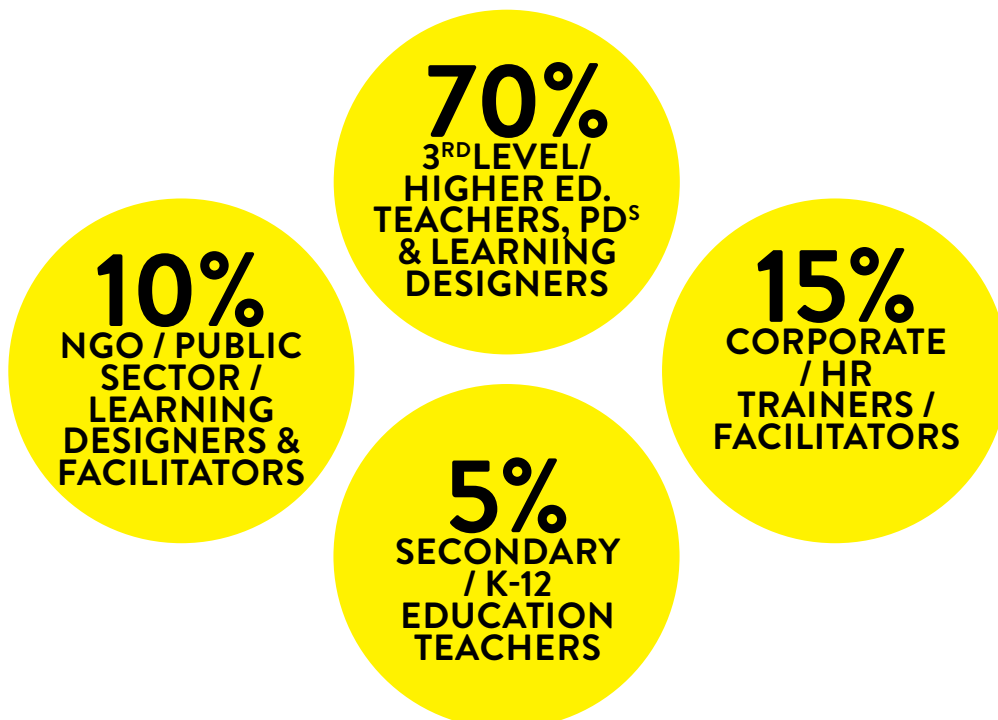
70%
3$^{RD}$ LEVEL/ HIGHER ED. TEACHERS, PD$^{S}$ & LEARNING DESIGNERS

10%
NGO / PUBLIC SECTOR / LEARNING DESIGNERS & FACILITATORS

15%
CORPORATE / HR TRAINERS / FACILITATORS

5%
SECONDARY / K-12 EDUCATION TEACHERS